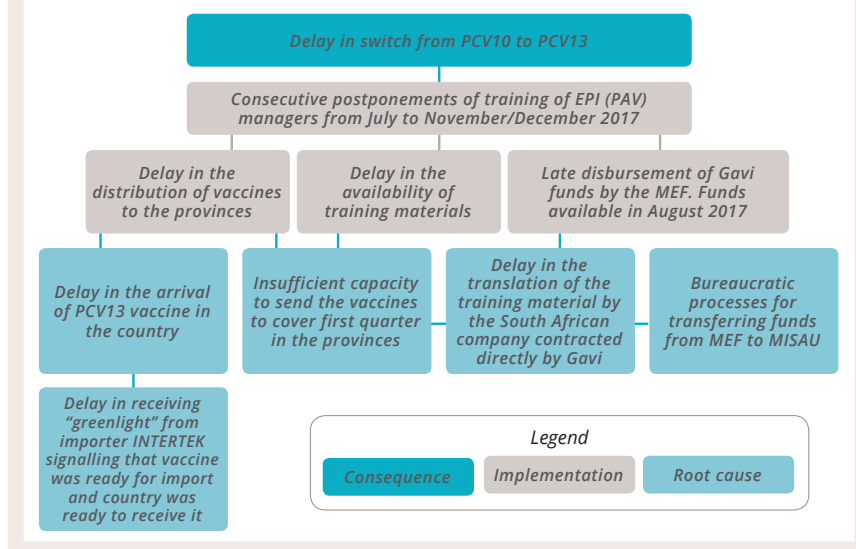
Delay in switch from PCV10 to PCV13

Consecutive postponements of training of EPI (PAV) managers from July to November/December 2017

Delay in the distribution of vaccines to the provinces

Delay in the availability of training materials

Late disbursement of Gavi funds by the MEF. Funds available in August 2017

Delay in the arrival of PCV13 vaccine in the country

Insufficient capacity to send the vaccines to cover first quarter in the provinces

Delay in the translation of the training material by the South African company contracted directly by Gavi

Bureaucratic processes for transferring funds from MEF to MISAU

Delay in receiving "greenlight" from importer INTERTEK signalling that vaccine was ready for import and country was ready to receive it

Legend

Consequence

Implementation

Root cause